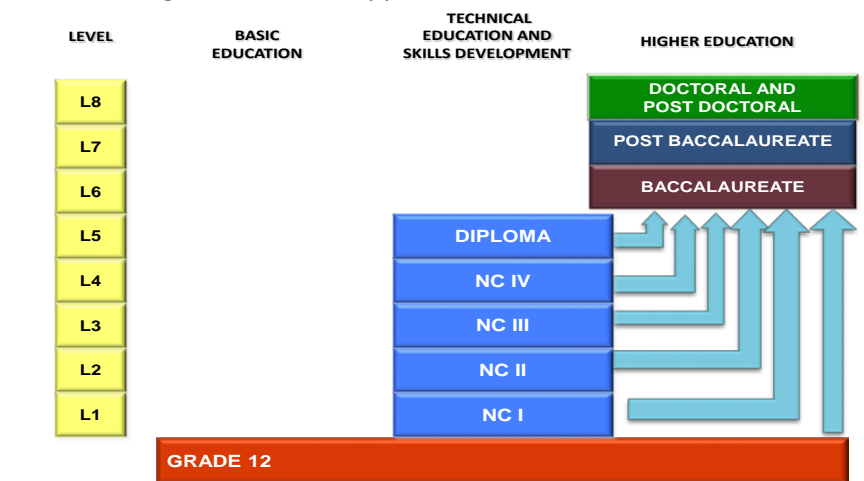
LEVEL

BASIC EDUCATION

TECHNICAL EDUCATION AND SKILLS DEVELOPMENT

HIGHER EDUCATION

L8

L7

L6

L5

L4

L3

L2

L1

DOCTORAL AND POST DOCTORAL

POST BACCALAUREATE

BACCALAUREATE

DIPLOMA

NC IV

NC III

NC II

NC I

GRADE 12